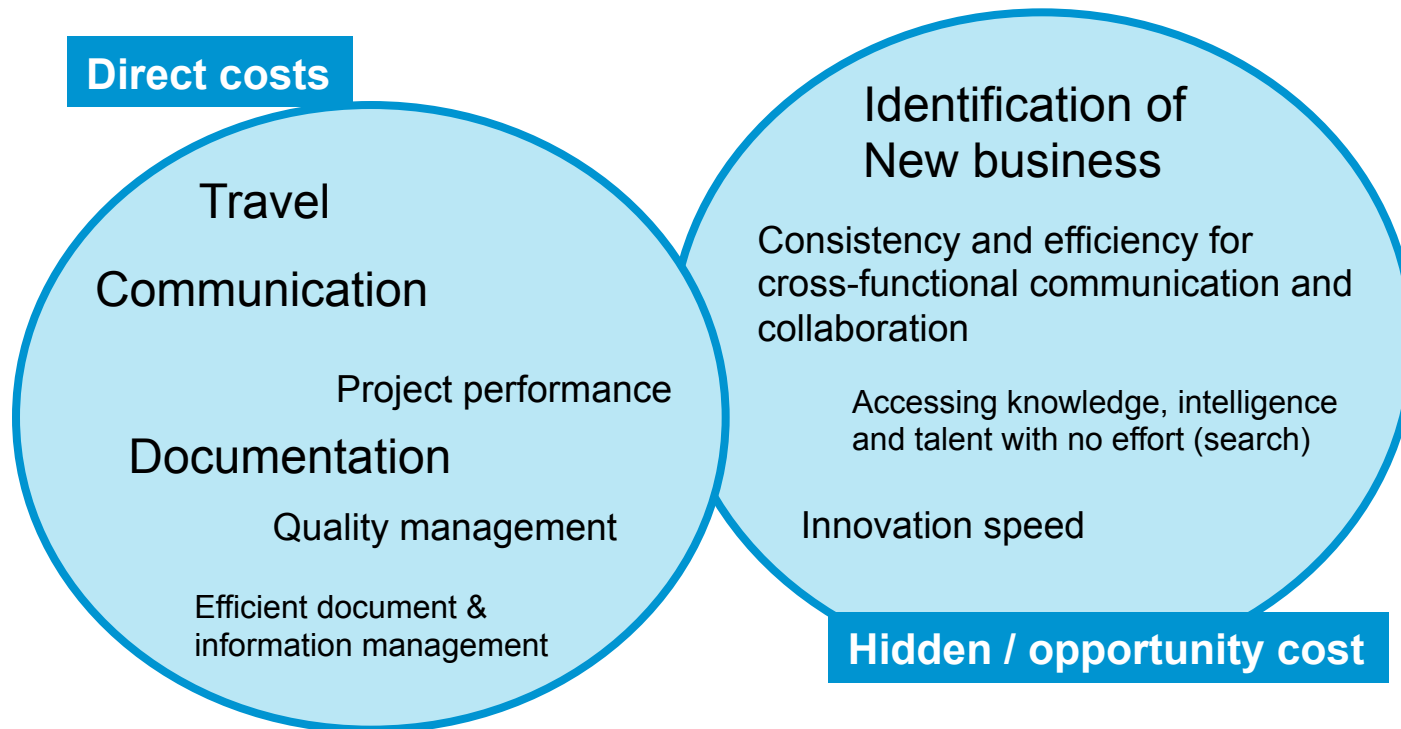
Direct costs

Travel

Communication

Project performance

Documentation

Quality management

Efficient document & information management

Identification of New business

Consistency and efficiency for cross-functional communication and collaboration

Accessing knowledge, intelligence and talent with no effort (search)

Innovation speed

Hidden / opportunity cost